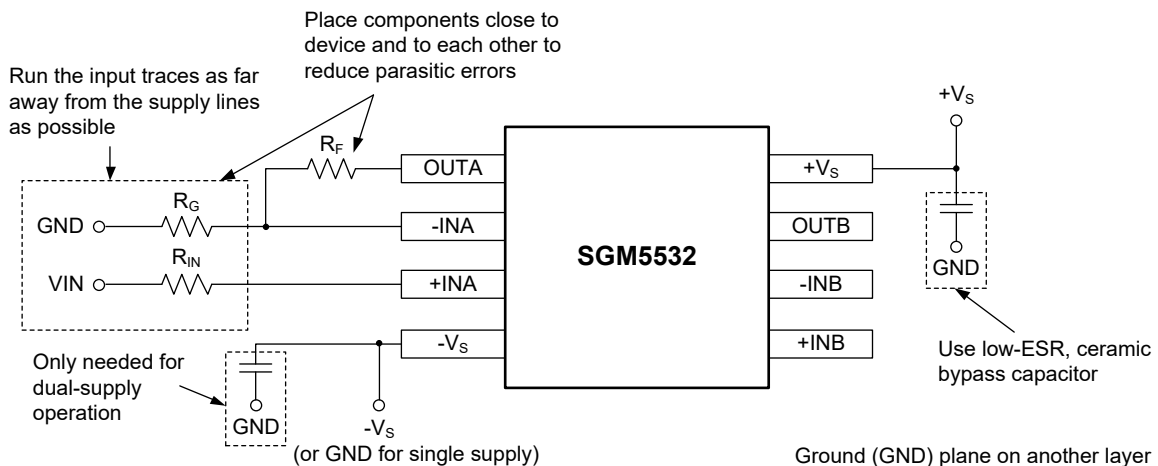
Place components close to device and to each other to reduce parasitic errors

Run the input traces as far away from the supply lines as possible

$+V_S$

$R_F$

OUTA

$+V_S$

$R_G$

GND

-INA

OUTB

SGM5532

$R_{IN}$

VIN

+INA

-INB

GND

-$V_S$

+INB

Only needed for dual-supply operation

Use low-ESR, ceramic bypass capacitor

GND

-$V_S$

(or GND for single supply)

Ground (GND) plane on another layer